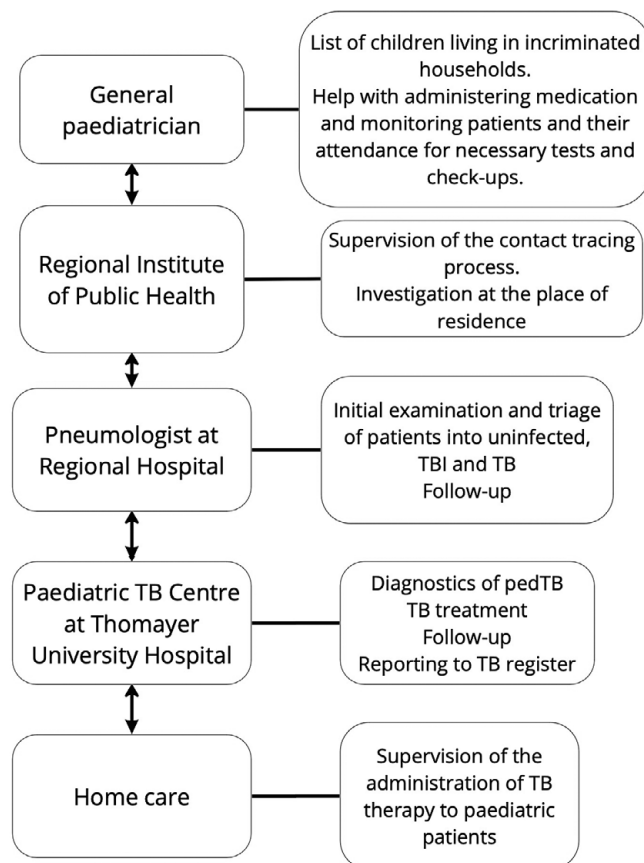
General paediatrician

List of children living in incriminated households.
Help with administering medication and monitoring patients and their attendance for necessary tests and check-ups.

Regional Institute of Public Health

Supervision of the contact tracing process.
Investigation at the place of residence

Pneumologist at Regional Hospital

Initial examination and triage of patients into uninfected, TBI and TB
Follow-up

Paediatric TB Centre at Thomayer University Hospital

Diagnostics of pedTB
TB treatment
Follow-up
Reporting to TB register

Home care

Supervision of the administration of TB therapy to paediatric patients